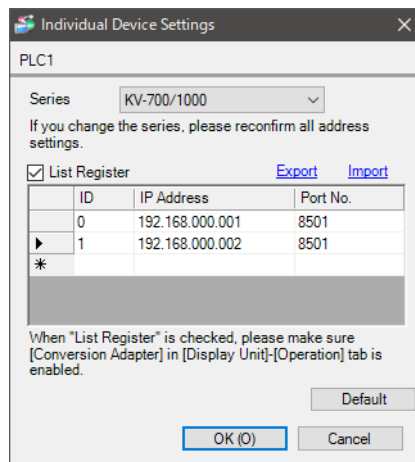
Individual Device Settings

PLC1

Series KV-700/1000

If you change the series, please reconfirm all address settings.

List Register Export Import

| | ID | IP Address | Port No. |
|---|---|---|---|
| | 0 | 192.168.000.001 | 8501 |
| ▶ | 1 | 192.168.000.002 | 8501 |
| ✱ | | | |

When "List Register" is checked, please make sure [Conversion Adapter] in [Display Unit]-[Operation] tab is enabled.

Default

OK (O) Cancel